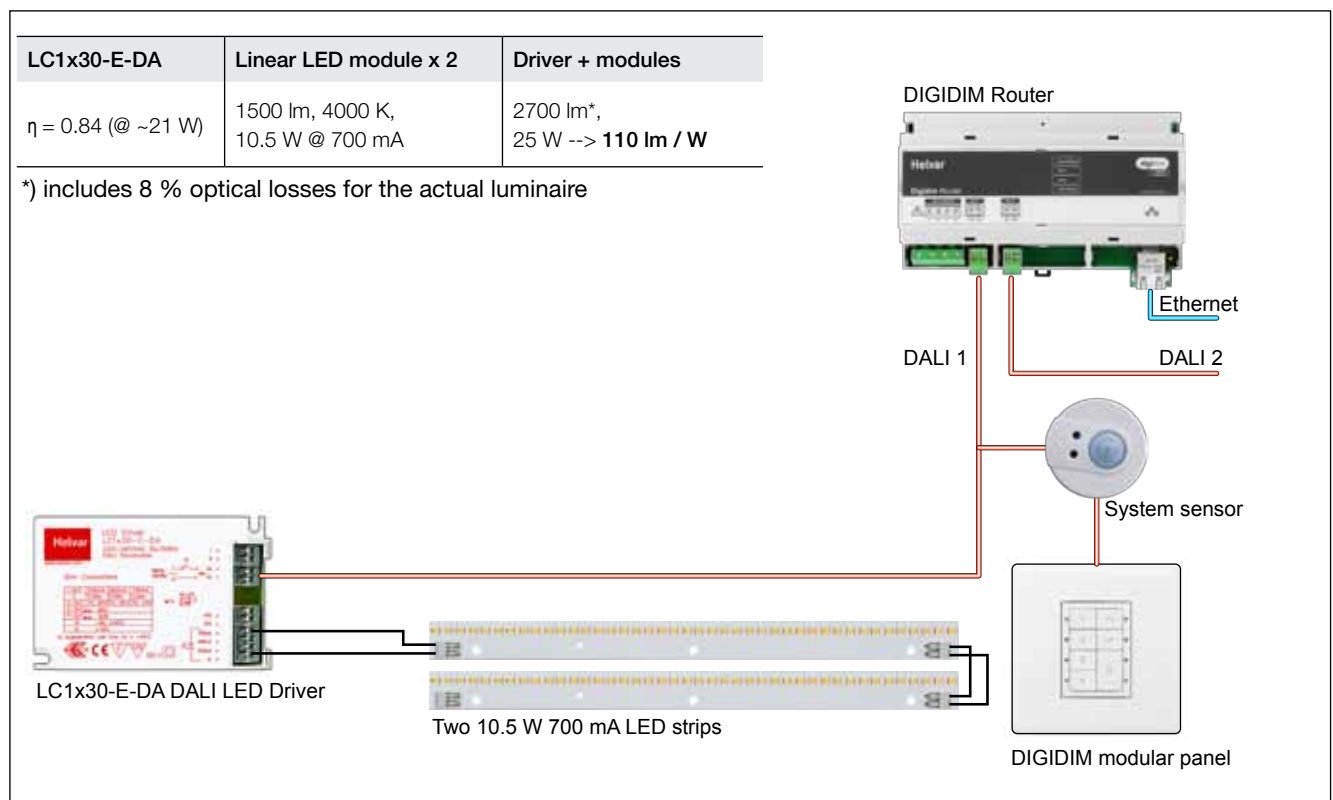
| LC1x30-E-DA | Linear LED module x 2 | Driver + modules |
|---|---|---|
| η = 0.84 (@ ~21 W) | 1500 lm, 4000 K, 10.5 W @ 700 mA | 2700 lm*, 25 W --> **110 lm / W** |

*) includes 8 % optical losses for the actual luminaire

DIGIDIM Router

Helvar

Ethernet

DALI 1

DALI 2

System sensor

Helvar

LC1x30-E-DA DALI LED Driver

Two 10.5 W 700 mA LED strips

DIGIDIM modular panel